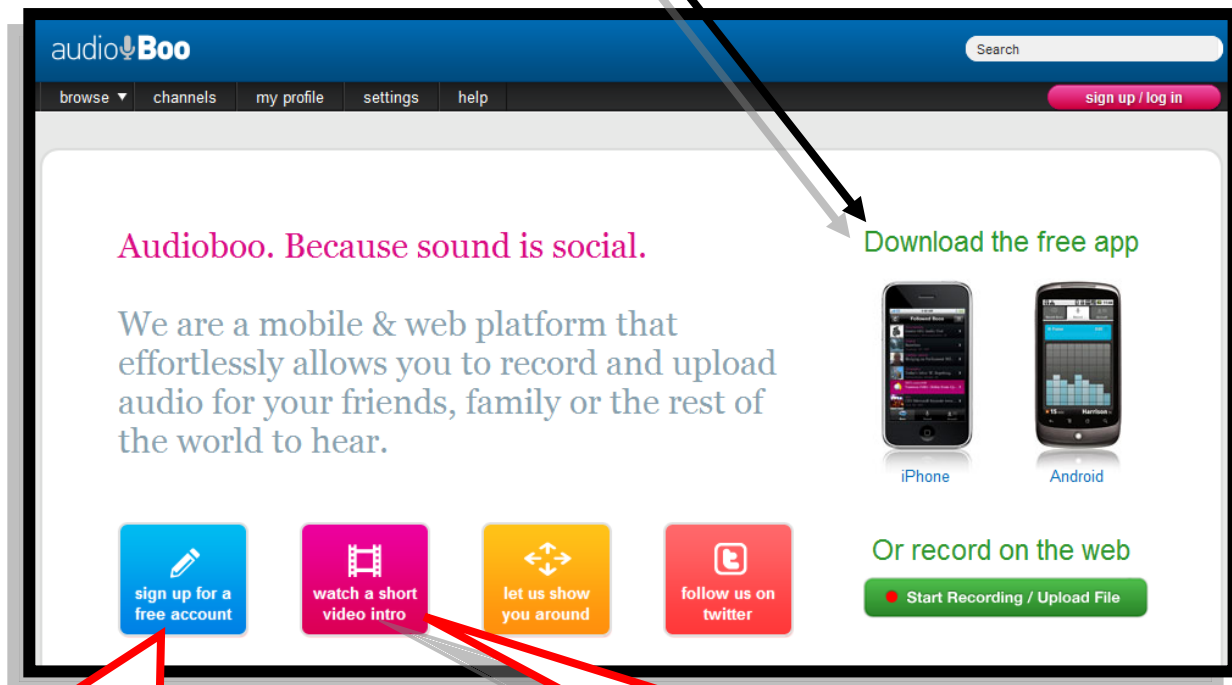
audioBoo

Search

browse ▼ channels my profile settings help

sign up / log in

Audioboo. Because sound is social.

We are a mobile & web platform that effortlessly allows you to record and upload audio for your friends, family or the rest of the world to hear.

Download the free app

iPhone

Android

Or record on the web

Start Recording / Upload File

sign up for a free account

watch a short video intro

let us show you around

follow us on twitter